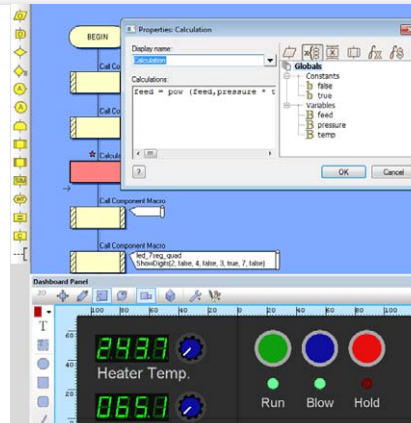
BEGIN

Call Component

Call Component

Calcula

Call Component Macro

Call Component Macro

led_7seg_quad
ShowDigits(2, false, 4, false, 3, true, 7, false)

Properties: Calculation

Display name:

Calculation

Calculations:

feed = pow (feed,pressure * t

?

Globals

Constants

false

true

Variables

feed

pressure

temp

OK

Cancel

Dashboard Panel

3D

243.7

Heater Temp.

065.1

Run

Blow

Hold